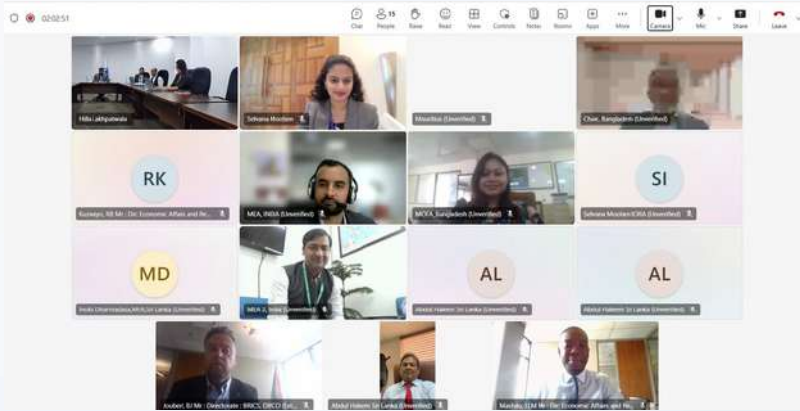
02:02:51

Chat People 15 Raise React View Controls Notes Rooms Apps More Camera Mic Share Leave

Hiba Lakhpatwala

Selvana Moodam

Mauritius (Unverified)

Chair, Bangladesh (Unverified)

RK

Kuzwayo, RB Mr : Dir: Economic Affairs and Re...

MEA, INDIA (Unverified)

MOFA, Bangladesh (Unverified)

SI

Selvana Moodam IORA (Unverified)

MD

Indu Dharmadasa,MFA,Sri Lanka (Unverified)

MEA, India (Unverified)

AL

Abdul Haleem Sri Lanka (Unverified)

AL

Abdul Haleem Sri Lanka (Unverified)

Joubert, BJ Mr : Directorate : BRICS, OBCD (Ext...

Abdul Haleem Sri Lanka

Mashaba, LDM Mr : Dir: Economic Affairs and Re...